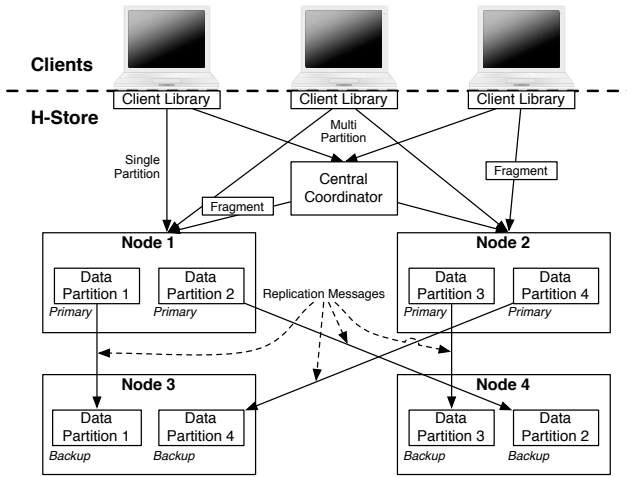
Clients

H-Store

Client Library

Client Library

Client Library

Multi Partition

Single Partition

Fragment

Central Coordinator

Fragment

Node 1

Node 2

Data Partition 1

Primary

Data Partition 2

Primary

Replication Messages

Data Partition 3

Primary

Data Partition 4

Primary

Node 3

Node 4

Data Partition 1

Backup

Data Partition 4

Backup

Data Partition 3

Backup

Data Partition 2

Backup